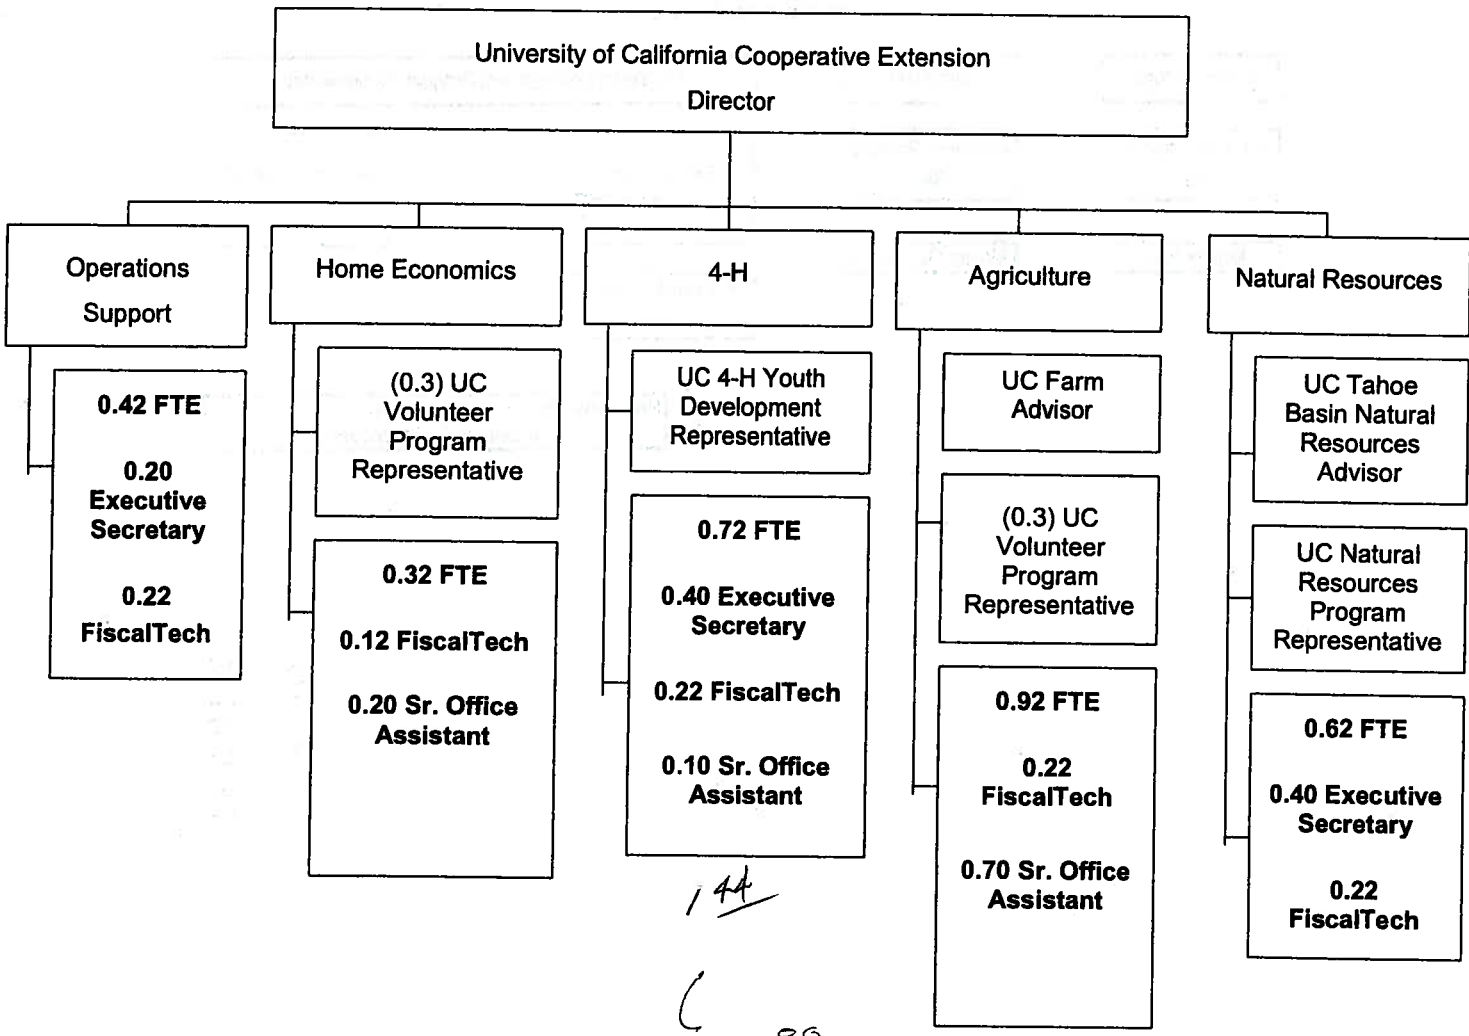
University of California Cooperative Extension
Director

Operations Support

0.42 FTE

0.20 Executive Secretary

0.22 FiscalTech

Home Economics

(0.3) UC Volunteer Program Representative

0.32 FTE

0.12 FiscalTech

0.20 Sr. Office Assistant

4-H

UC 4-H Youth Development Representative

0.72 FTE

0.40 Executive Secretary

0.22 FiscalTech

0.10 Sr. Office Assistant

144

Agriculture

UC Farm Advisor

(0.3) UC Volunteer Program Representative

0.92 FTE

0.22 FiscalTech

0.70 Sr. Office Assistant

Natural Resources

UC Tahoe Basin Natural Resources Advisor

UC Natural Resources Program Representative

0.62 FTE

0.40 Executive Secretary

0.22 FiscalTech

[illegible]